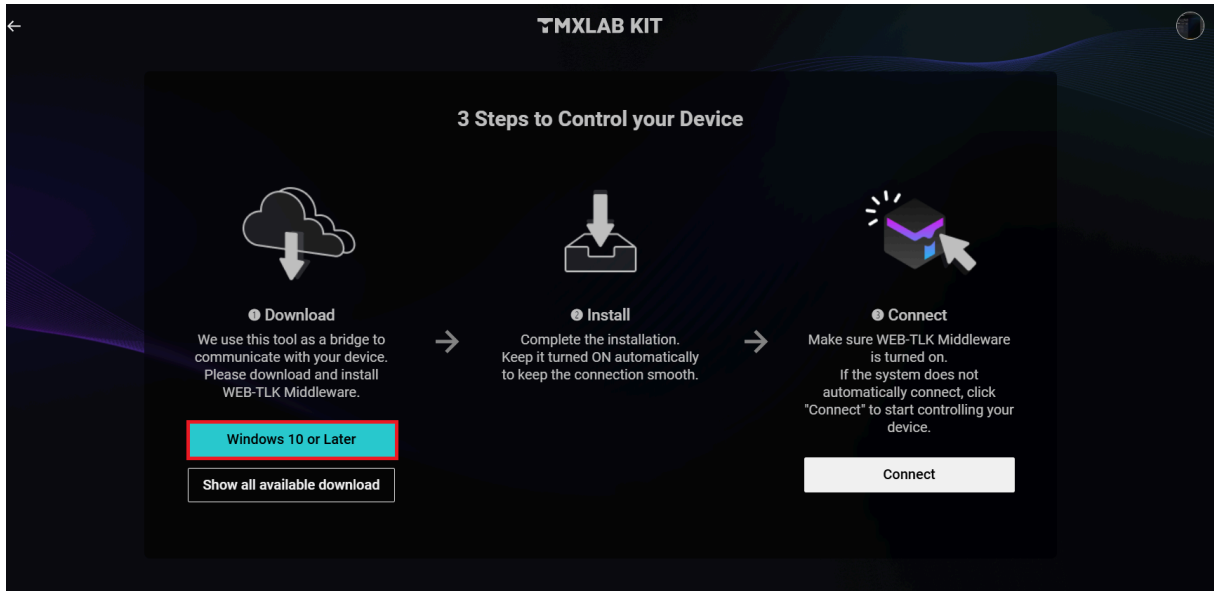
←

TMXLAB KIT

3 Steps to Control your Device

❶ Download
We use this tool as a bridge to communicate with your device. Please download and install WEB-TLK Middleware.

Windows 10 or Later

Show all available download

→

❷ Install
Complete the installation. Keep it turned ON automatically to keep the connection smooth.

→

❸ Connect
Make sure WEB-TLK Middleware is turned on.
If the system does not automatically connect, click "Connect" to start controlling your device.

Connect